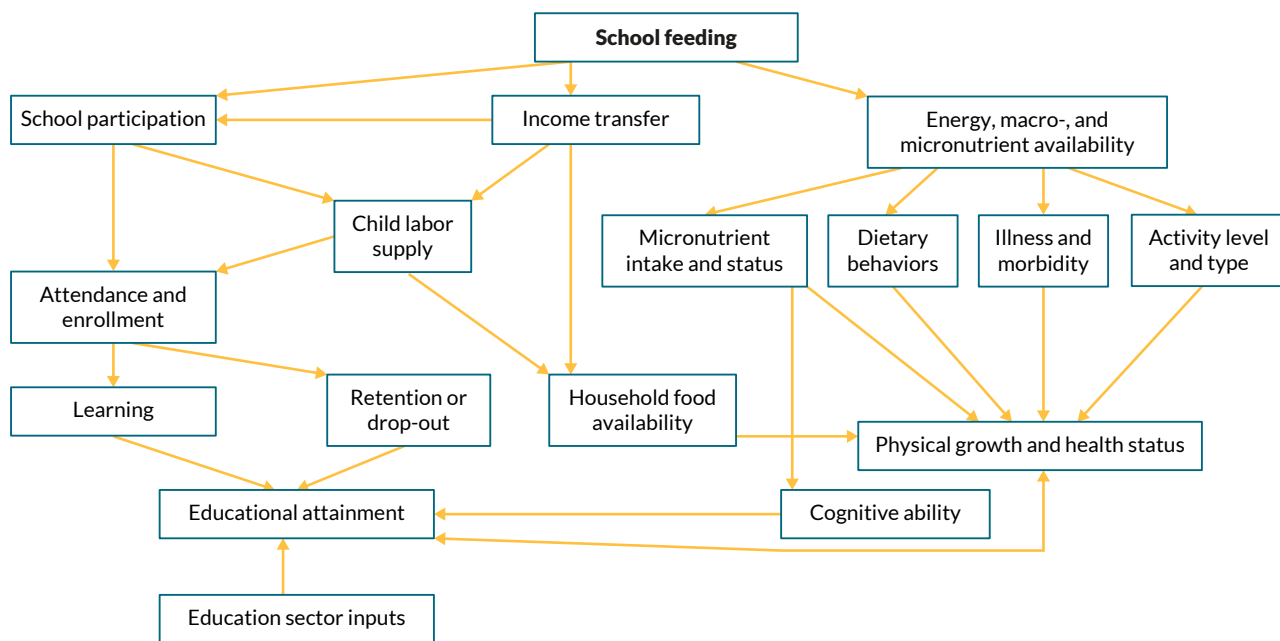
School feeding

School participation

Income transfer

Energy, macro-, and micronutrient availability

Child labor supply

Micronutrient intake and status

Dietary behaviors

Illness and morbidity

Activity level and type

Attendance and enrollment

Learning

Retention or drop-out

Household food availability

Physical growth and health status

Educational attainment

Cognitive ability

Education sector inputs